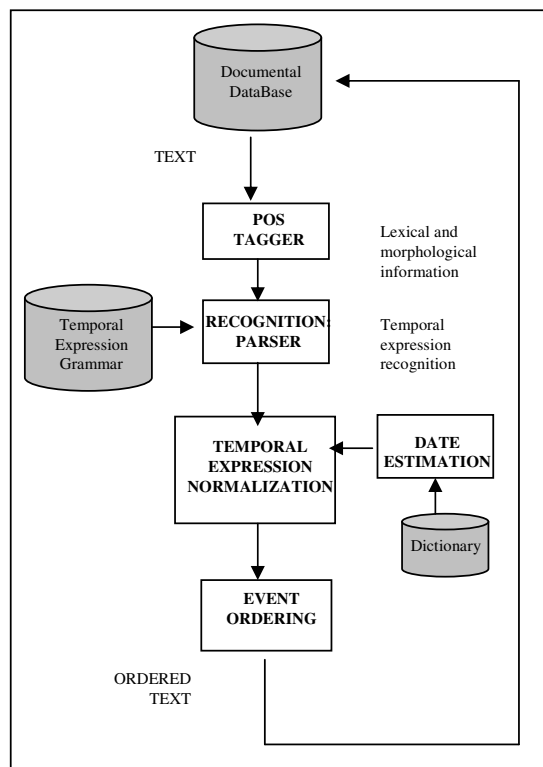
Documental DataBase

TEXT

POS TAGGER

Lexical and morphological information

Temporal Expression Grammar

RECOGNITION: PARSER

Temporal expression recognition

TEMPORAL EXPRESSION NORMALIZATION

DATE ESTIMATION

Dictionary

EVENT ORDERING

ORDERED TEXT